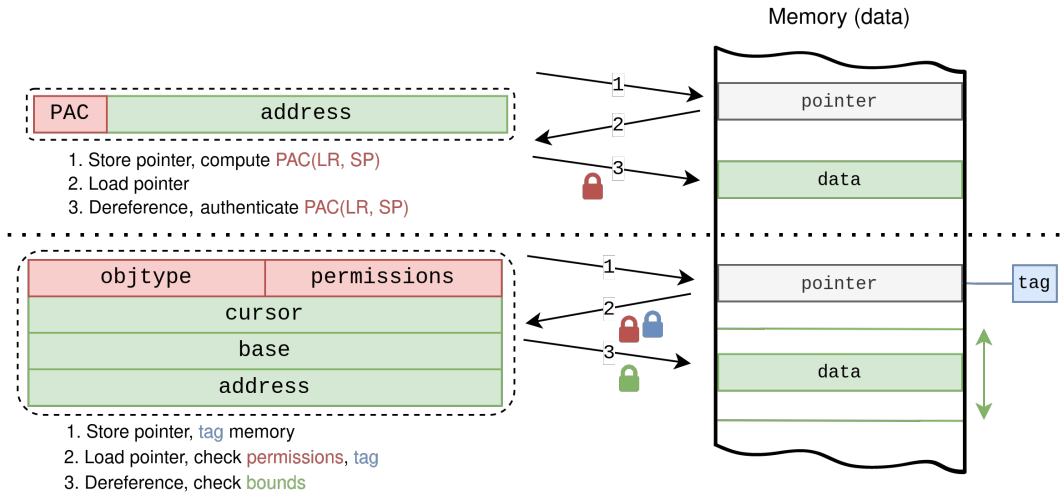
Memory (data)

PAC | address

1
2
3

pointer

data

1. Store pointer, compute PAC(LR, SP)
2. Load pointer
3. Dereference, authenticate PAC(LR, SP)

| objtype | permissions |
|---|---|
| cursor | |
| base | |
| address | |

1
2
3

pointer

tag

data

1. Store pointer, tag memory
2. Load pointer, check permissions, tag
3. Dereference, check bounds